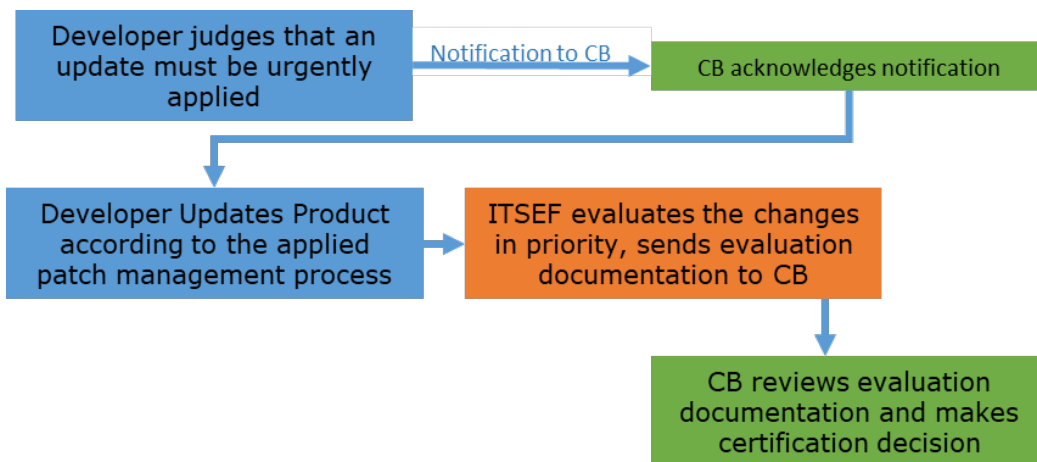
Developer judges that an update must be urgently applied

Notification to CB

CB acknowledges notification

Developer Updates Product according to the applied patch management process

ITSEF evaluates the changes in priority, sends evaluation documentation to CB

CB reviews evaluation documentation and makes certification decision